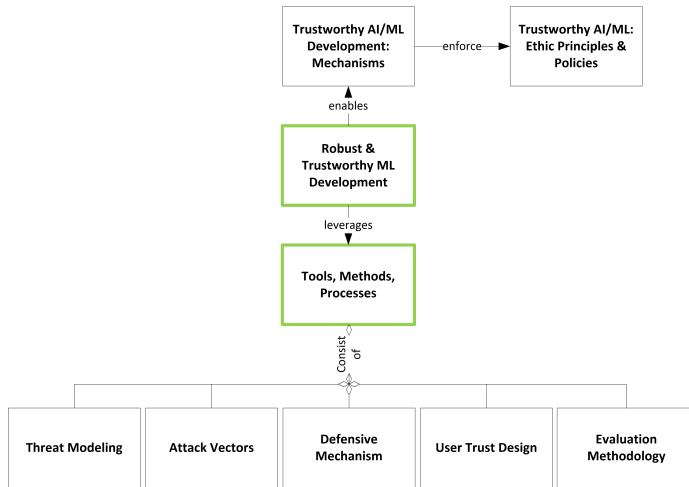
Trustworthy AI/ML Development: Mechanisms

enforce

Trustworthy AI/ML: Ethic Principles & Policies

enables

Robust & Trustworthy ML Development

leverages

Tools, Methods, Processes

Consist of

Threat Modeling

Attack Vectors

Defensive Mechanism

User Trust Design

Evaluation Methodology